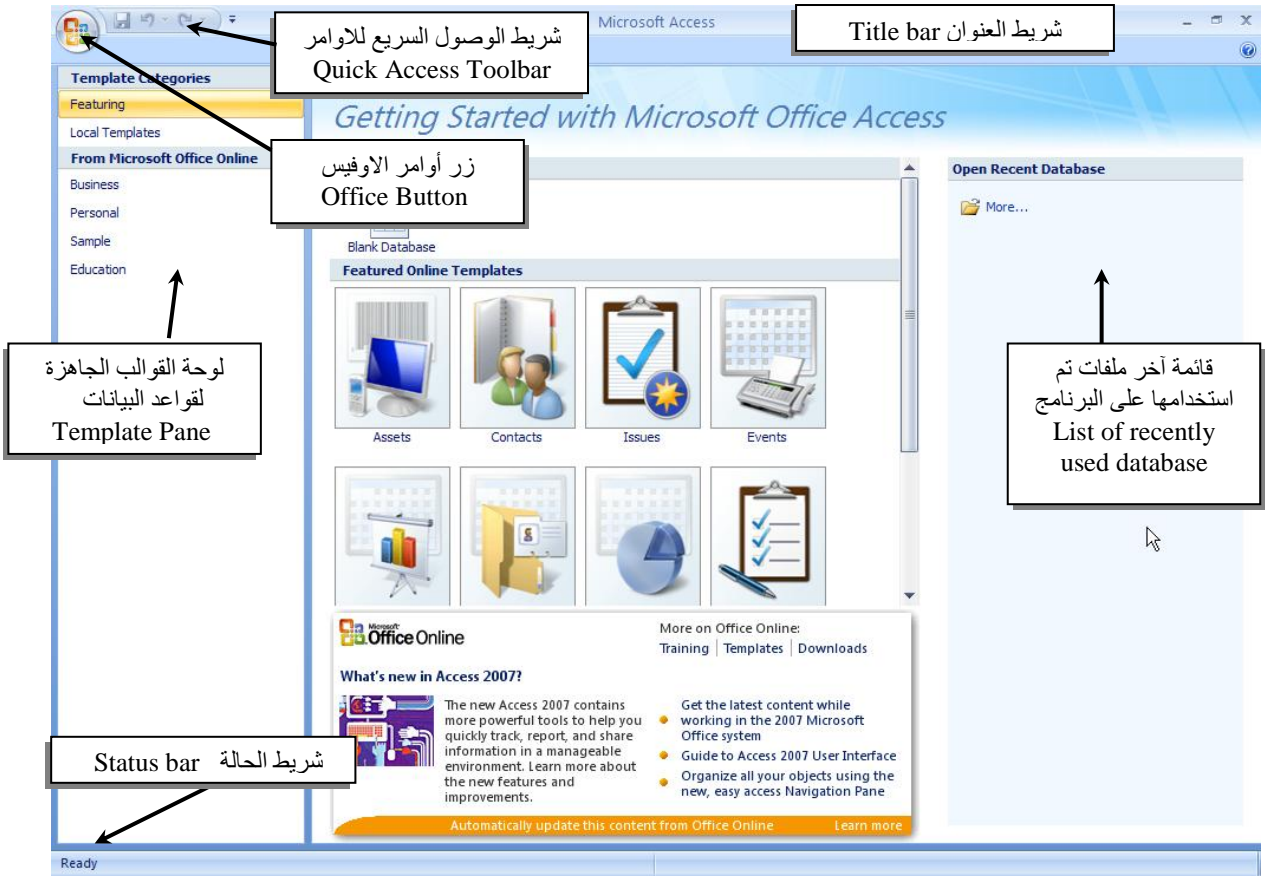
شريط الوصول السريع للاوامر
Quick Access Toolbar

Microsoft Access

شريط العنوان Title bar

Template Categories
Featuring
Local Templates
From Microsoft Office Online
Business
Personal
Sample
Education

زر أوامر الاوفيس
Office Button

Getting Started with Microsoft Office Access

Blank Database

Featured Online Templates

Assets
Contacts
Issues
Events

Open Recent Database
More...

لوحة القوالب الجاهزة لقواعد البيانات
Template Pane

قائمة آخر ملفات تم استخدامها على البرنامج
List of recently used database

Microsoft Office Online

More on Office Online:
Training | Templates | Downloads

What's new in Access 2007?

The new Access 2007 contains more powerful tools to help you quickly track, report, and share information in a manageable environment. Learn more about the new features and improvements.

Get the latest content while working in the 2007 Microsoft Office system
Guide to Access 2007 User Interface
Organize all your objects using the new, easy access Navigation Pane

شريط الحالة Status bar

Automatically update this content from Office Online
Learn more

Ready